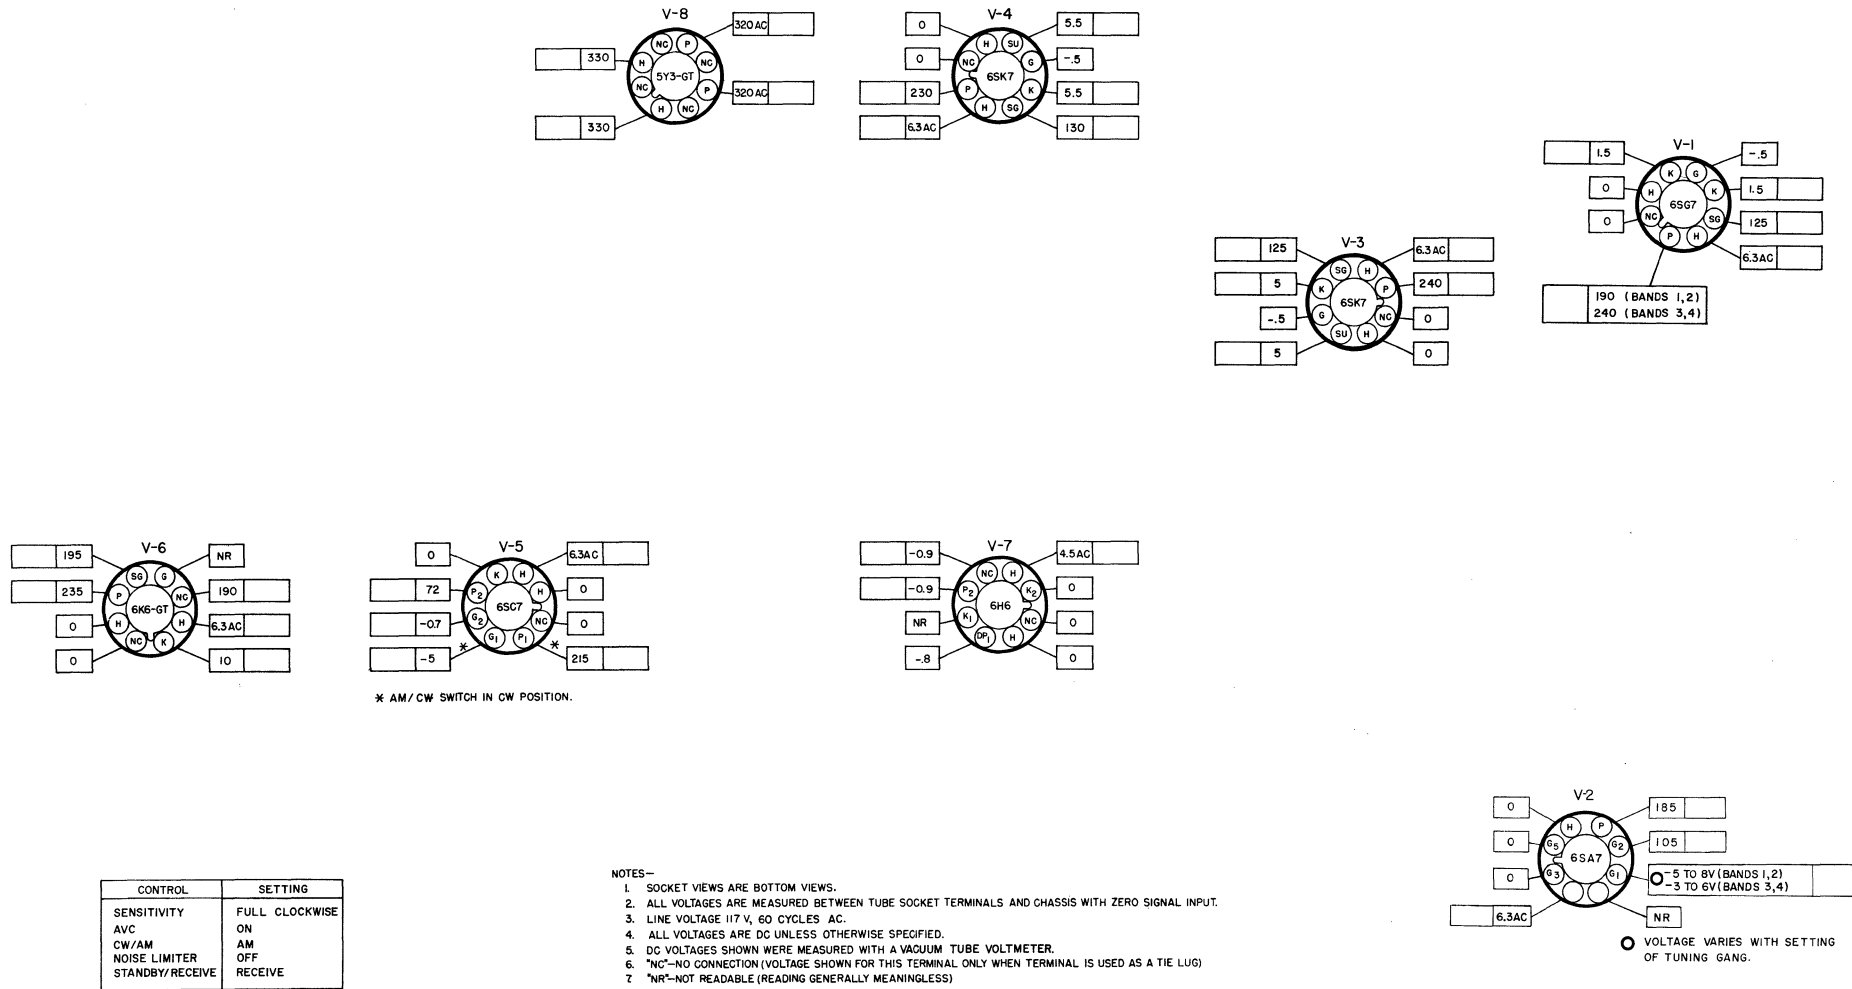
V-8
5Y3-GT
NC P H NC NC P H NC
330
330
320 AC
320 AC

V-4
6SK7
H SU NC G P K H SG
0
0
230
6.3 AC
5.5
-.5
5.5
130

V-1
6SG7
K G H K NC SG P H
1.5
0
0
-.5
1.5
125
6.3AC
190 (BANDS 1,2)
240 (BANDS 3,4)

V-3
6SK7
SG H K P G NC SU H
125
5
-.5
5
6.3AC
240
0
0

V-6
6K6-GT
SG G P NC H H NC K
195
235
0
0
NR
190
6.3AC
10

V-5
6SC7
K H $P_2$ H $G_2$ NC $G_1$ $P_1$
0
72
-0.7
-5
6.3AC
0
0
215
* AM/CW SWITCH IN CW POSITION.

V-7
6H6
NC H $P_2$ $K_2$ $K_1$ NC $DP_1$ H
-0.9
-0.9
NR
-.8
4.5AC
0
0
0

V-2
6SA7
H P $G_5$ $G_2$ $G_3$ $G_1$
0
0
0
6.3AC
185
105
-5 TO 8V (BANDS 1,2)
-3 TO 6V (BANDS 3,4)
NR
O VOLTAGE VARIES WITH SETTING OF TUNING GANG.

| CONTROL | SETTING |
|---|---|
| SENSITIVITY | FULL CLOCKWISE |
| AVC | ON |
| CW/AM | AM |
| NOISE LIMITER | OFF |
| STANDBY/RECEIVE | RECEIVE |

NOTES—
1. SOCKET VIEWS ARE BOTTOM VIEWS.
2. ALL VOLTAGES ARE MEASURED BETWEEN TUBE SOCKET TERMINALS AND CHASSIS WITH ZERO SIGNAL INPUT.
3. LINE VOLTAGE 117 V, 60 CYCLES AC.
4. ALL VOLTAGES ARE DC UNLESS OTHERWISE SPECIFIED.
5. DC VOLTAGES SHOWN WERE MEASURED WITH A VACUUM TUBE VOLTMETER.
6. "NC"—NO CONNECTION (VOLTAGE SHOWN FOR THIS TERMINAL ONLY WHEN TERMINAL IS USED AS A TIE LUG)
7. "NR"—NOT READABLE (READING GENERALLY MEANINGLESS)